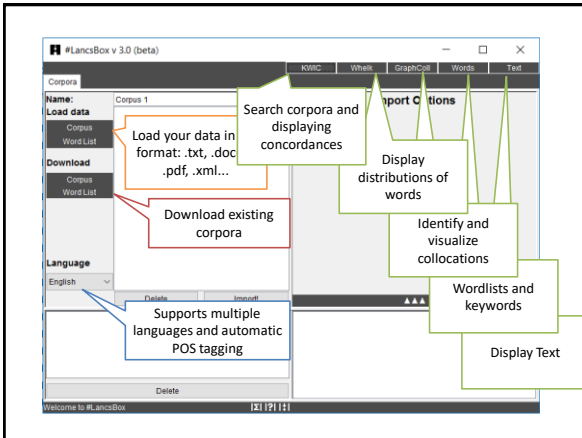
#LancsBox v 3.0 (beta)

KWIC Whelk GraphColl Words Text

Corpora

Name: Corpus 1

Load data

Corpus

Word List

Download

Corpus

Word List

Language

English

Delete Import!

Delete

Welcome to #LancsBox

Import Options

Load your data in format: .txt, .doc .pdf, .xml...

Download existing corpora

Supports multiple languages and automatic POS tagging

Search corpora and displaying concordances

Display distributions of words

Identify and visualize collocations

Wordlists and keywords

Display Text